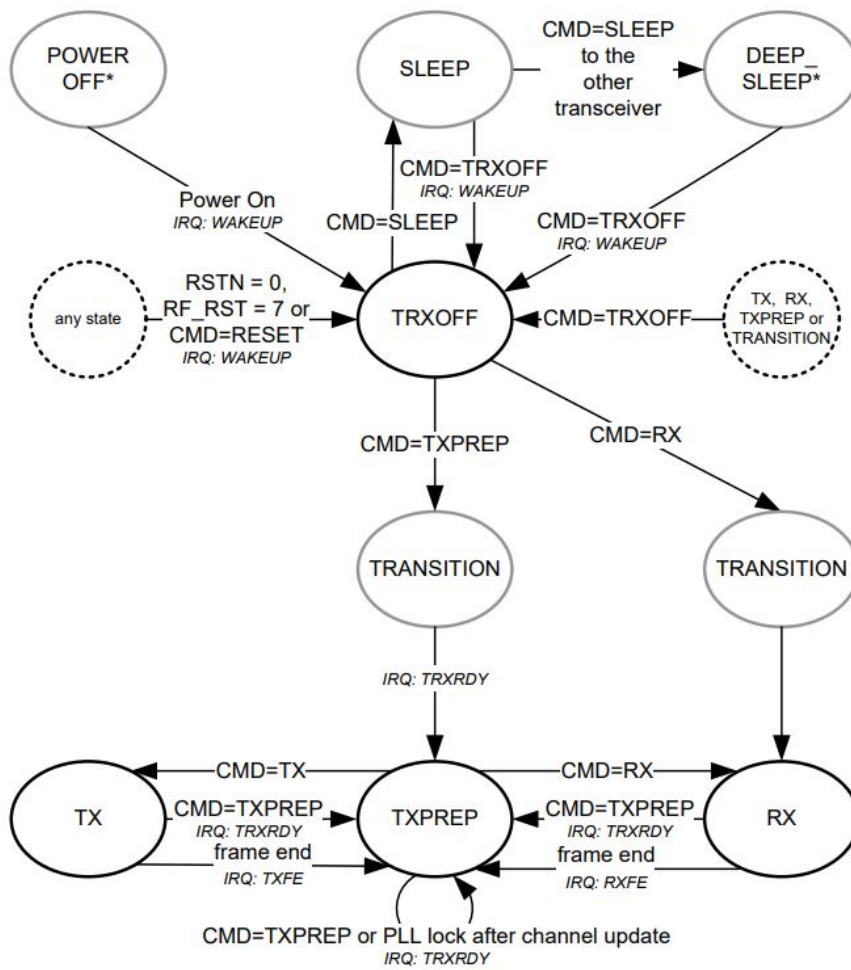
POWER OFF*

SLEEP

CMD=SLEEP to the other transceiver

DEEP_ SLEEP*

CMD=TRXOFF
IRQ: WAKEUP

Power On
IRQ: WAKEUP

CMD=SLEEP

CMD=TRXOFF
IRQ: WAKEUP

any state

RSTN = 0, RF_RST = 7 or CMD=RESET
IRQ: WAKEUP

TRXOFF

CMD=TRXOFF

TX, RX, TXPREP or TRANSITION

CMD=TXPREP

CMD=RX

TRANSITION

TRANSITION

IRQ: TRXRDY

CMD=TX

CMD=RX

TX

CMD=TXPREP
IRQ: TRXRDY

TXPREP

CMD=TXPREP
IRQ: TRXRDY

RX

frame end
IRQ: TXFE

frame end
IRQ: RXFE

CMD=TXPREP or PLL lock after channel update
IRQ: TRXRDY